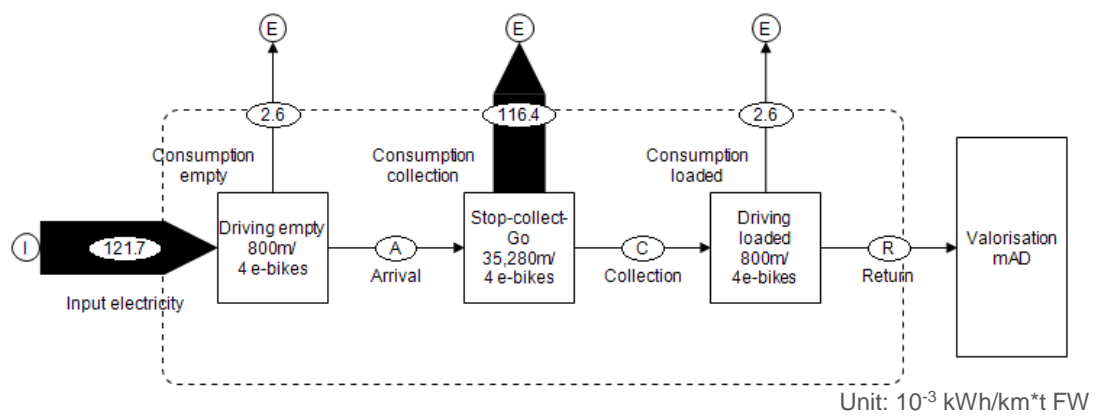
E
E
E
2.6
116.4
2.6
Consumption empty
Consumption collection
Consumption loaded
I
121.7
Input electricity
Driving empty 800m/ 4 e-bikes
A
Arrival
Stop-collect-Go 35,280m/ 4 e-bikes
C
Collection
Driving loaded 800m/ 4e-bikes
R
Return
Valorisation mAD
Unit: $10^{-3}$ kWh/km*t FW